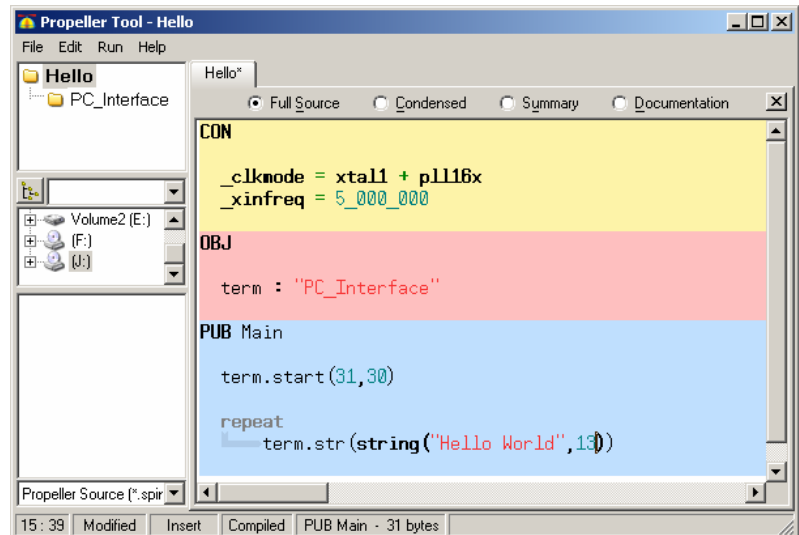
Propeller Tool - Hello

File Edit Run Help

Hello
PC_Interface

Volume2 (E:)
(F:)
(J:)

Propeller Source (*.spin

Hello*

Full Source Condensed Summary Documentation

CON

_clkmode = xtal1 + pll16x
_xinfreq = 5_000_000

OBJ

term : "PC_Interface"

PUB Main

term.start(31,30)

repeat
term.str(string("Hello World",13))

15 : 39 | Modified | Insert | Compiled | PUB Main - 31 bytes